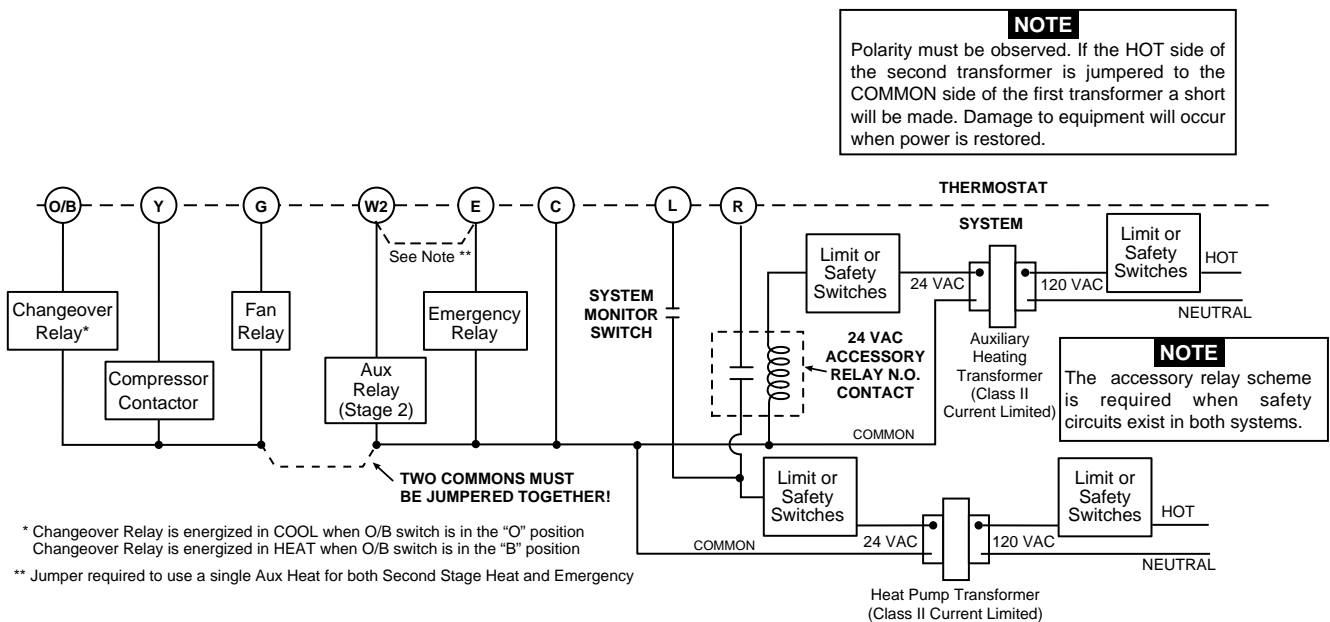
NOTE
Polarity must be observed. If the HOT side of the second transformer is jumpered to the COMMON side of the first transformer a short will be made. Damage to equipment will occur when power is restored.

O/B Y G W2 E C L R

THERMOSTAT

SYSTEM

See Note **

Changeover Relay*

Compressor Contactor

Fan Relay

Aux Relay (Stage 2)

Emergency Relay

SYSTEM MONITOR SWITCH

24 VAC ACCESSORY RELAY N.O. CONTACT

Limit or Safety Switches

24 VAC

120 VAC

Limit or Safety Switches

HOT

NEUTRAL

Auxiliary Heating Transformer (Class II Current Limited)

NOTE
The accessory relay scheme is required when safety circuits exist in both systems.

COMMON

TWO COMMONS MUST BE JUMPERED TOGETHER!

Limit or Safety Switches

COMMON

24 VAC

120 VAC

Limit or Safety Switches

HOT

NEUTRAL

Heat Pump Transformer (Class II Current Limited)

* Changeover Relay is energized in COOL when O/B switch is in the "O" position
Changeover Relay is energized in HEAT when O/B switch is in the "B" position

** Jumper required to use a single Aux Heat for both Second Stage Heat and Emergency